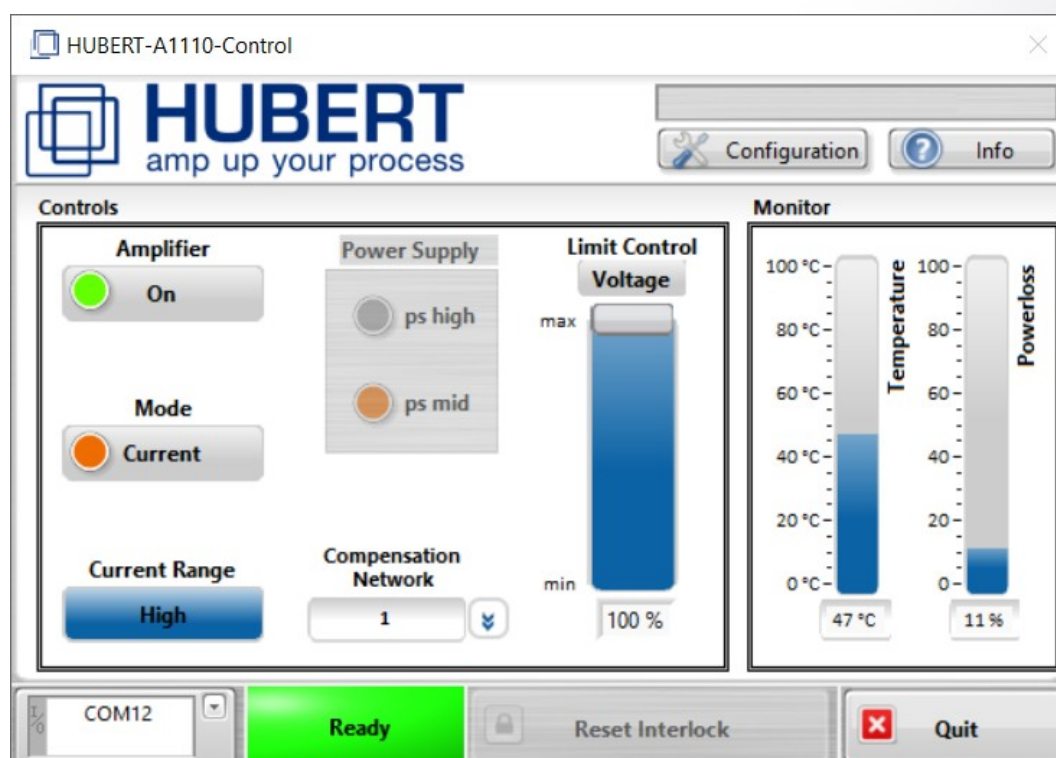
HUBERT-A1110-Control

HUBERT
amp up your process

Configuration
Info

Controls

Amplifier
On

Mode
Current

Current Range
High

Power Supply
ps high
ps mid

Compensation Network
1

Limit Control
Voltage
max
min
100 %

Monitor

100 °C
80 °C
60 °C
40 °C
20 °C
0 °C
Temperature
47 °C

100
80
60
40
20
0
Powerloss
11 %

I/O
COM12
Ready
Reset Interlock
Quit